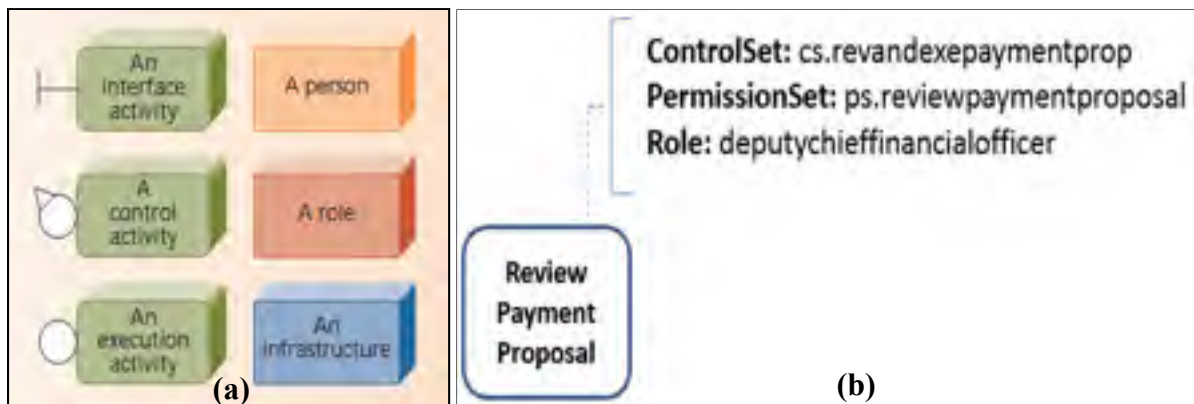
An interface activity

A person

A control activity

A role

An execution activity

An infrastructure

(a)

ControlSet: cs.revandexepaymentprop
PermissionSet: ps.reviewpaymentproposal
Role: deputychieffinancialofficer

Review Payment Proposal

(b)